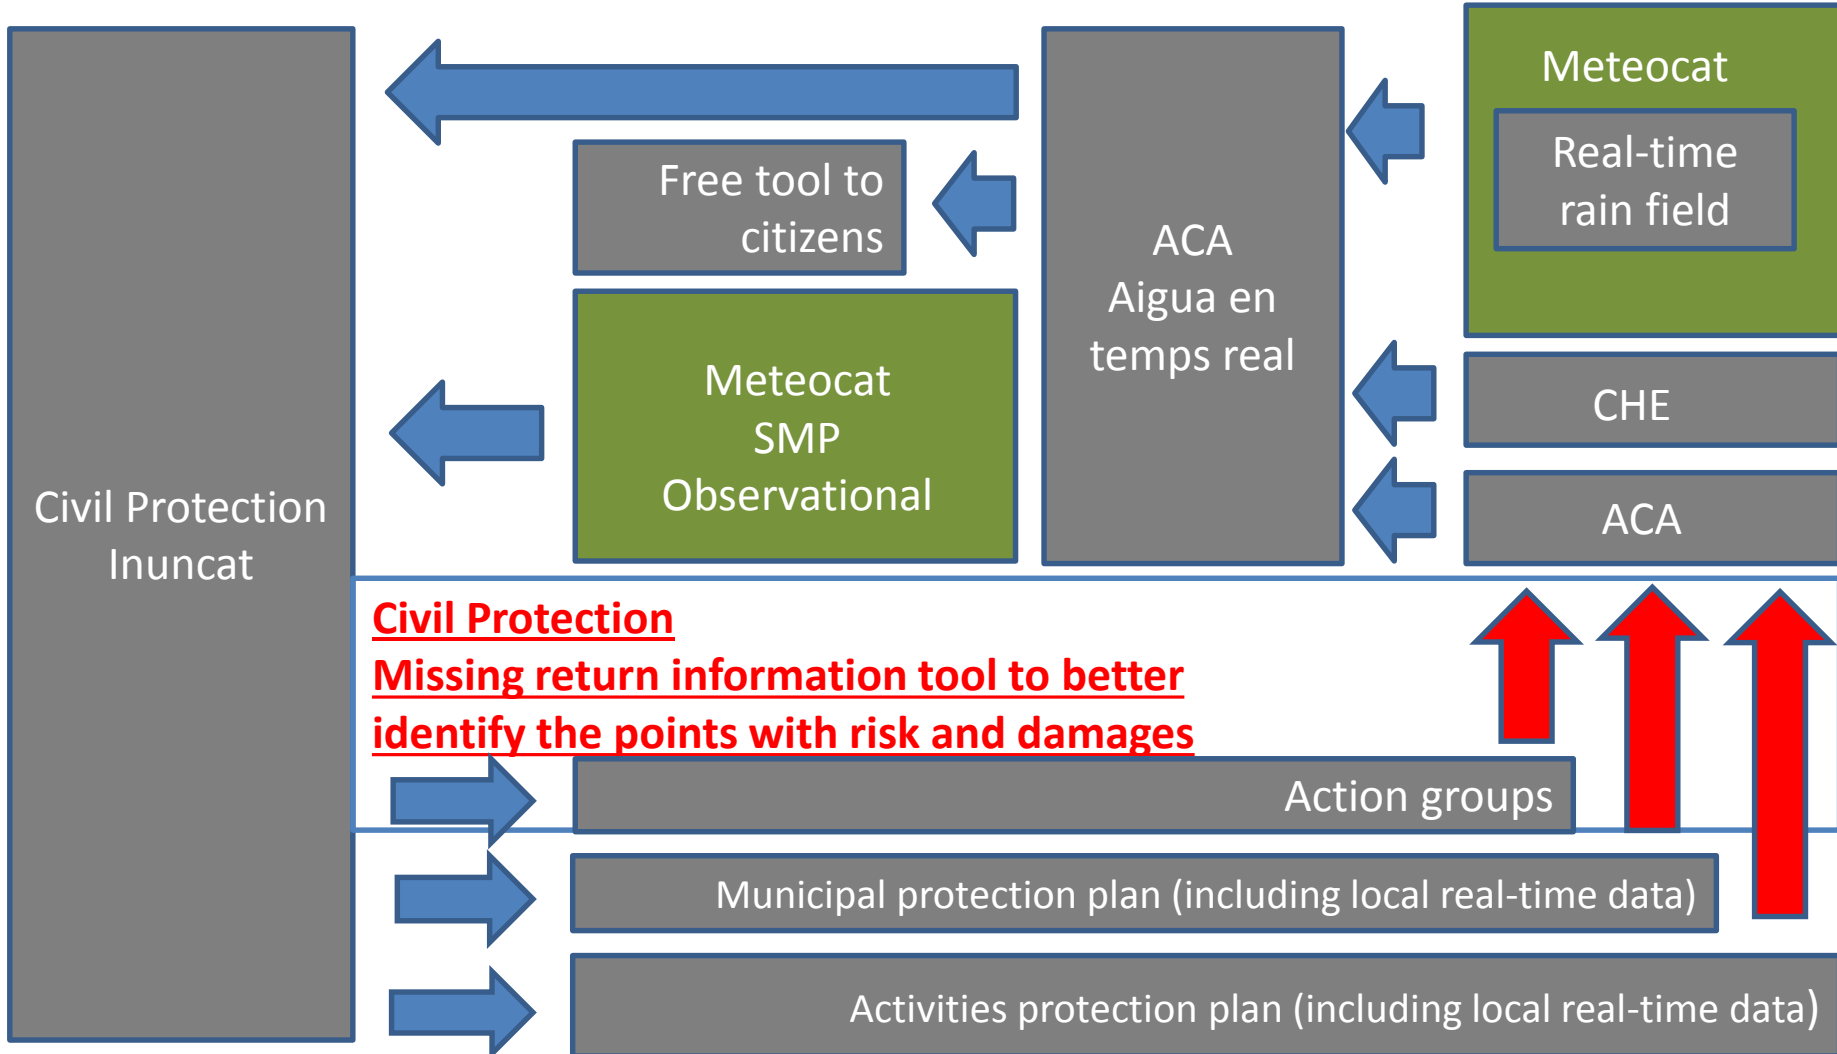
Meteocat

Real-time rain field

Free tool to citizens

ACA
Aigua en temps real

Meteocat
SMP
Observational

CHE

ACA

Civil Protection
Inuncat

Civil Protection
Missing return information tool to better identify the points with risk and damages

Action groups

Municipal protection plan (including local real-time data)

Activities protection plan (including local real-time data)